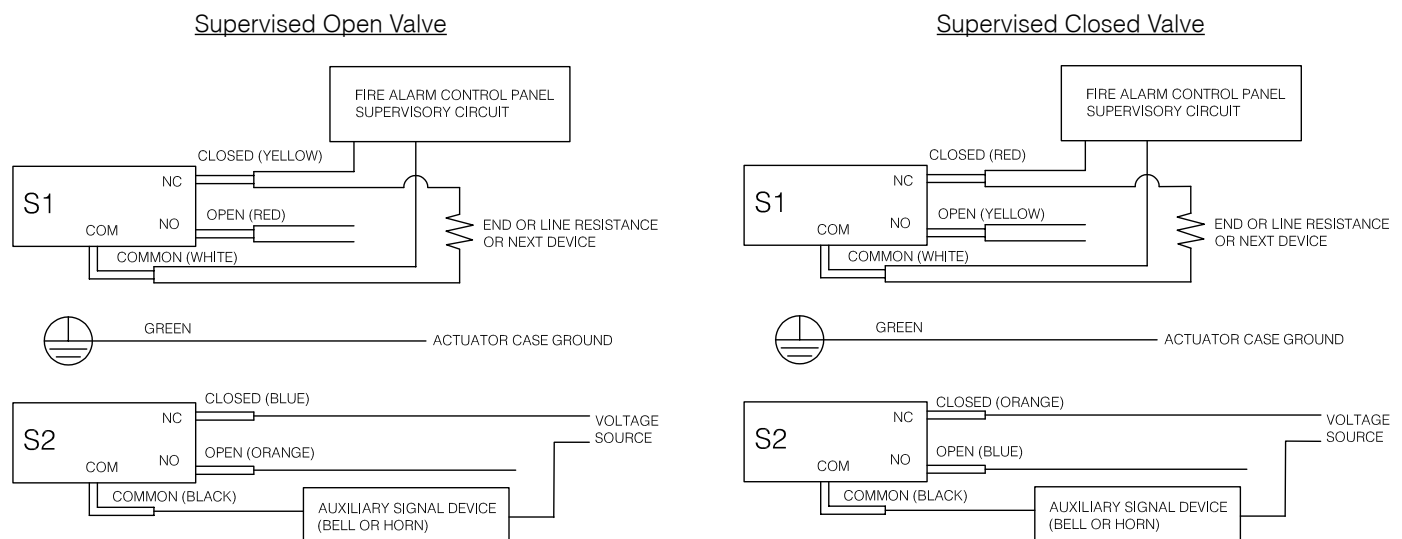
Supervised Open Valve

FIRE ALARM CONTROL PANEL SUPERVISORY CIRCUIT

CLOSED (YELLOW)

S1

NC

NO

COM

OPEN (RED)

END OR LINE RESISTANCE OR NEXT DEVICE

COMMON (WHITE)

GREEN

ACTUATOR CASE GROUND

CLOSED (BLUE)

S2

NC

NO

COM

VOLTAGE SOURCE

OPEN (ORANGE)

COMMON (BLACK)

AUXILIARY SIGNAL DEVICE (BELL OR HORN)

Supervised Closed Valve

FIRE ALARM CONTROL PANEL SUPERVISORY CIRCUIT

CLOSED (RED)

S1

NC

NO

COM

OPEN (YELLOW)

END OR LINE RESISTANCE OR NEXT DEVICE

COMMON (WHITE)

GREEN

ACTUATOR CASE GROUND

CLOSED (ORANGE)

S2

NC

NO

COM

VOLTAGE SOURCE

OPEN (BLUE)

COMMON (BLACK)

AUXILIARY SIGNAL DEVICE (BELL OR HORN)